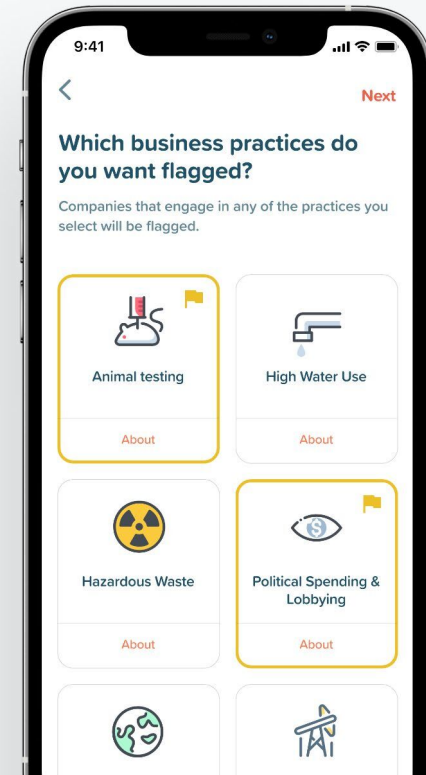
9:41

<

Next

Which business practices do you want flagged?

Companies that engage in any of the practices you select will be flagged.

Animal testing

About

High Water Use

About

Hazardous Waste

About

Political Spending & Lobbying

About